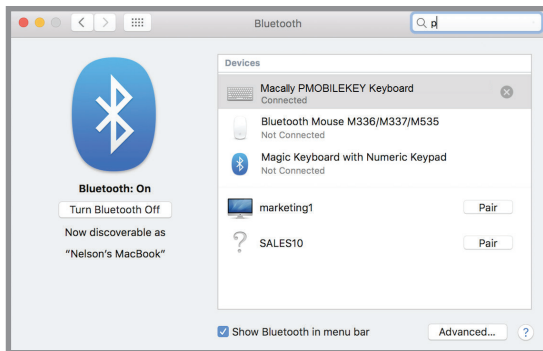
Bluetooth

p

Bluetooth: On

Turn Bluetooth Off

Now discoverable as

“Nelson’s MacBook”

Devices

Macally PMOBILEKEY Keyboard
Connected

Bluetooth Mouse M336/M337/M535
Not Connected

Magic Keyboard with Numeric Keypad
Not Connected

marketing1

Pair

SALES10

Pair

Show Bluetooth in menu bar

Advanced...

?